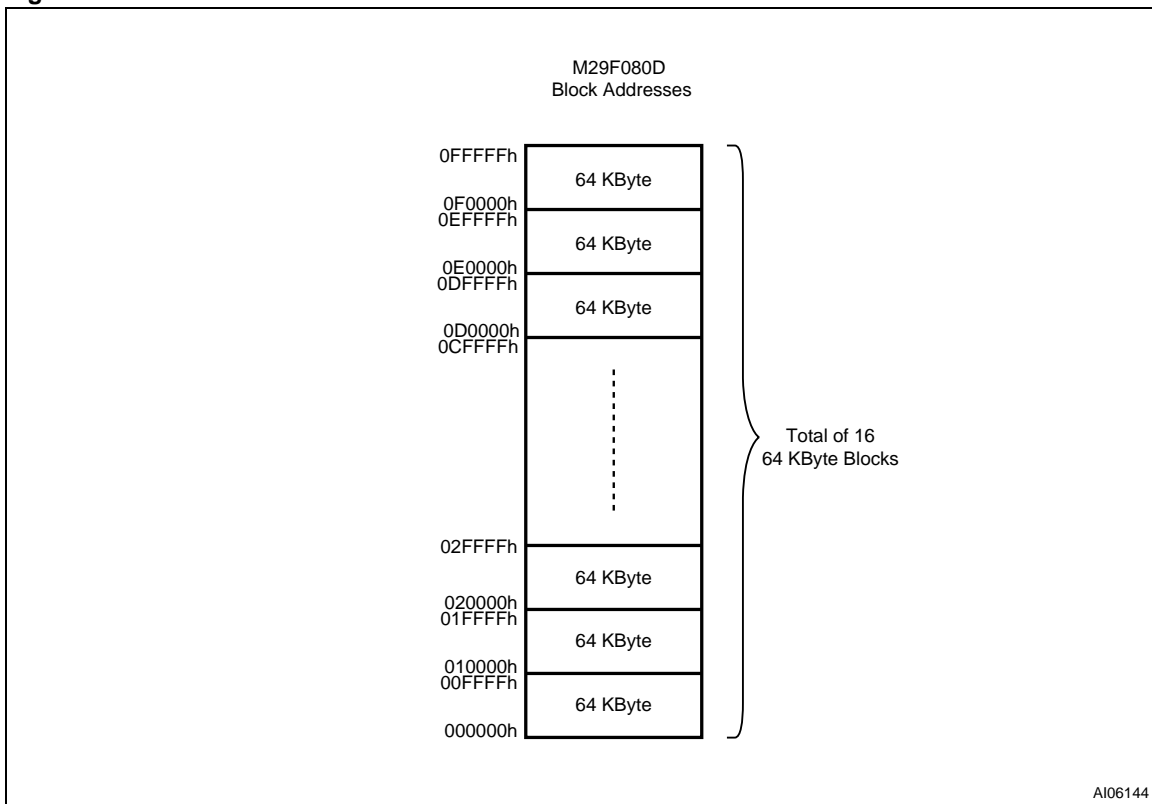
M29F080D
Block Addresses

0FFFFFh
64 KByte
0F0000h
0EFFFFh
64 KByte
0E0000h
0DFFFFh
64 KByte
0D0000h
0CFFFFh

Total of 16
64 KByte Blocks

02FFFFh
64 KByte
020000h
01FFFFh
64 KByte
010000h
00FFFFh
64 KByte
000000h

AI06144